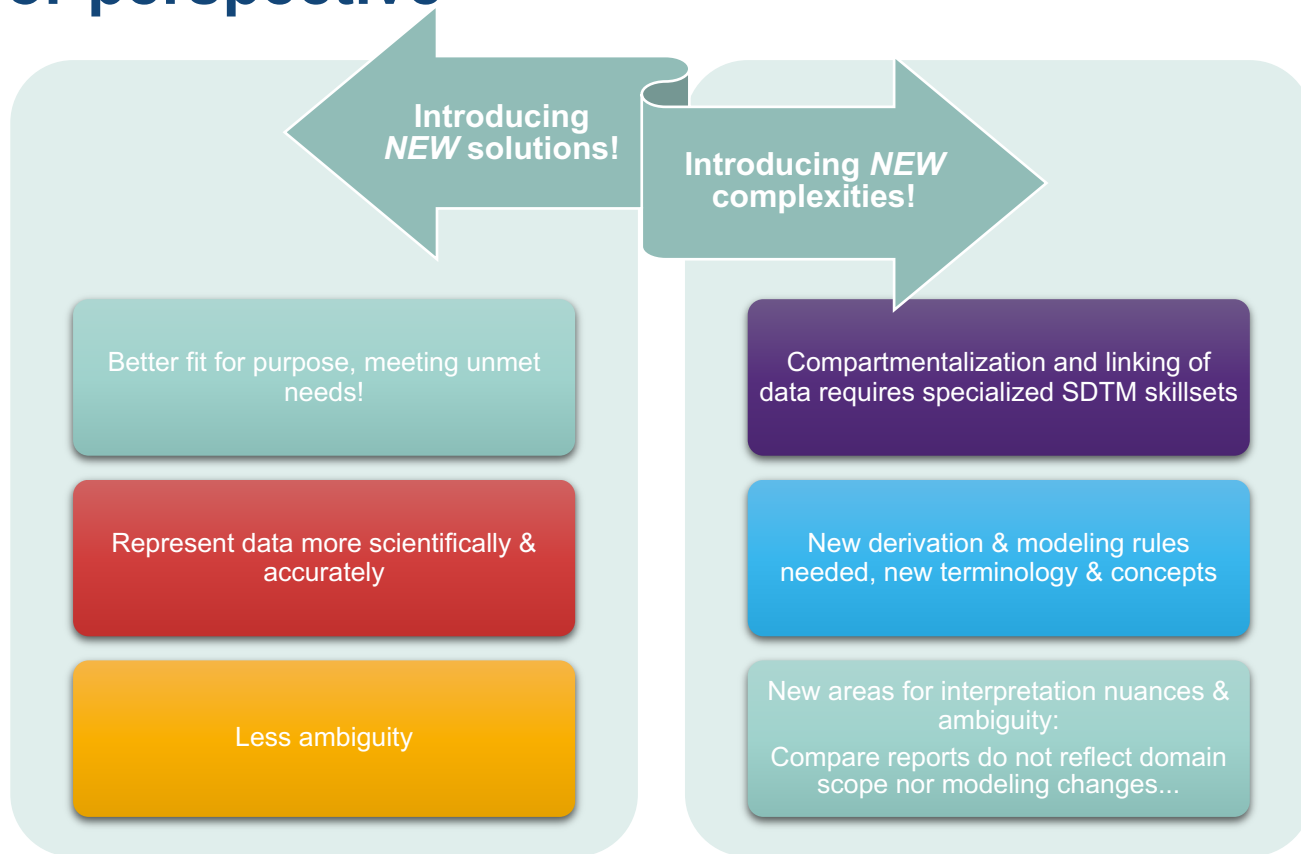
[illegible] perspective

Introducing *NEW* solutions!

Introducing *NEW* complexities!

Better fit for purpose, meeting unmet needs!

Represent data more scientifically & accurately

Less ambiguity

Compartmentalization and linking of data requires specialized SDTM skillsets

New derivation & modeling rules needed, new terminology & concepts

New areas for interpretation nuances & ambiguity:

Compare reports do not reflect domain scope nor modeling changes...